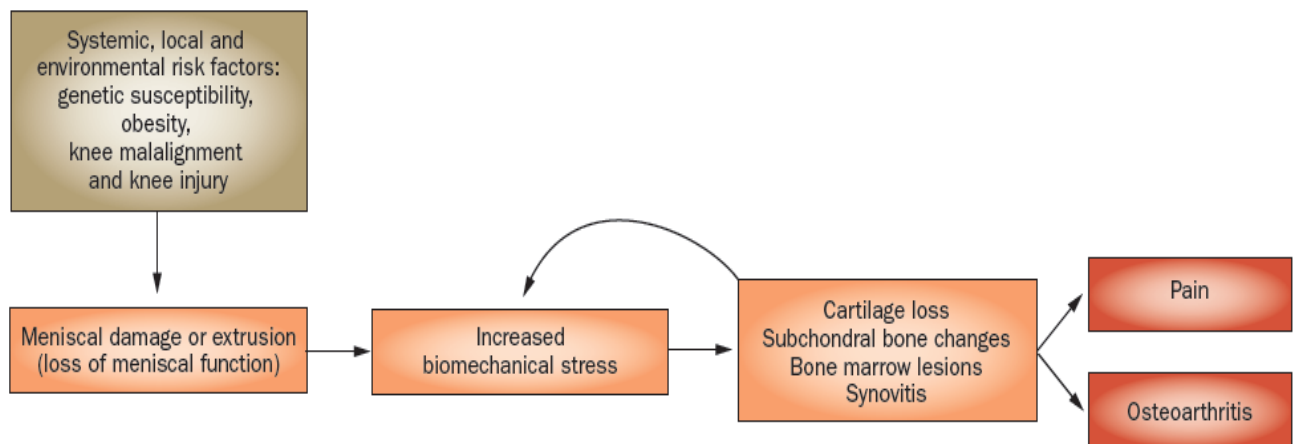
Systemic, local and environmental risk factors: genetic susceptibility, obesity, knee malalignment and knee injury

Meniscal damage or extrusion (loss of meniscal function)

Increased biomechanical stress

Cartilage loss
Subchondral bone changes
Bone marrow lesions
Synovitis

Pain

Osteoarthritis